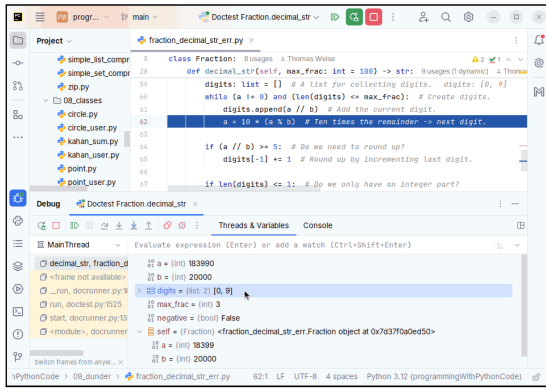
PV progr... main Doctest Fraction.decimal_str

Project

simple_list_compr
simple_set_compr
zip.py
08_classes
circle.py
circle_user.py
kahan_sum.py
kahan_user.py
point.py
point_user.py

fraction_decimal_str_err.py

8 class Fraction: 8 usages Thomas Weise
48 def decimal_str(self, max_frac: int = 100) -> str: 9 usages (1 dynamic) Thomas
58 digits: list = [] # A list for collecting digits. digits: [0, 9]
59 while (a != 0) and (len(digits) <= max_frac): # Create digits.
60 digits.append(a // b) # Add the current digit.
62 a = 10 * (a % b) # Ten times the remainder -> next digit.

65 if (a // b) >= 5: # Do we need to round up?
66 digits[-1] += 1 # Round up by incrementing last digit.

68 if len(digits) <= 1: # Do we only have an integer part?

Debug Doctest Fraction.decimal_str

Threads & Variables Console

MainThread

Evaluate expression (Enter) or add a watch (Ctrl+Shift+Enter)

decimal_str, fraction_decimal_str
<frame not available>
_run, doctest.py:1
run, doctest.py:1525
start, docrunner.py:13
<module>, docrunner

Switch frames from anyw...

a = (int) 183990
b = (int) 20000
digits = (list: 2) [0, 9]
max_frac = (int) 3
negative = (bool) False
self = (Fraction) <fraction_decimal_str_err.Fraction object at 0x7d37f0a0ed50>
a = (int) 18399
b = (int) 20000

PythonCode > 09_dunder > fraction_decimal_str_err.py 62:1 LF UTF-8 4 spaces Python 3.12 (programmingWithPythonCode)